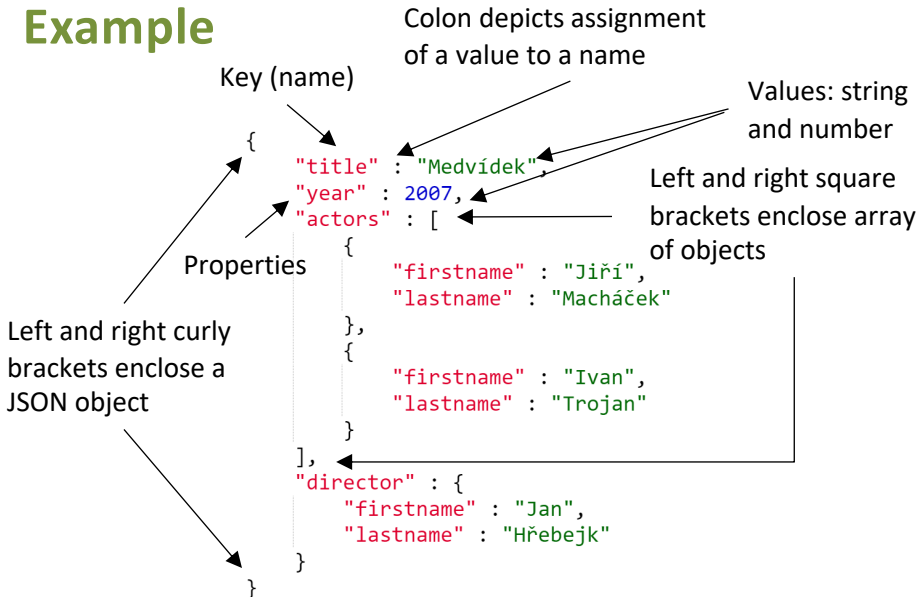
Example

Colon depicts assignment of a value to a name

Key (name)

Values: string and number

Left and right square brackets enclose array of objects

Properties

Left and right curly brackets enclose a JSON object

{
"title" : "Medvídek",
"year" : 2007,
"actors" : [
{
"firstname" : "Jiří",
"lastname" : "Macháček"
},
{
"firstname" : "Ivan",
"lastname" : "Trojan"
}
],
"director" : {
"firstname" : "Jan",
"lastname" : "Hřebejk"
}
}